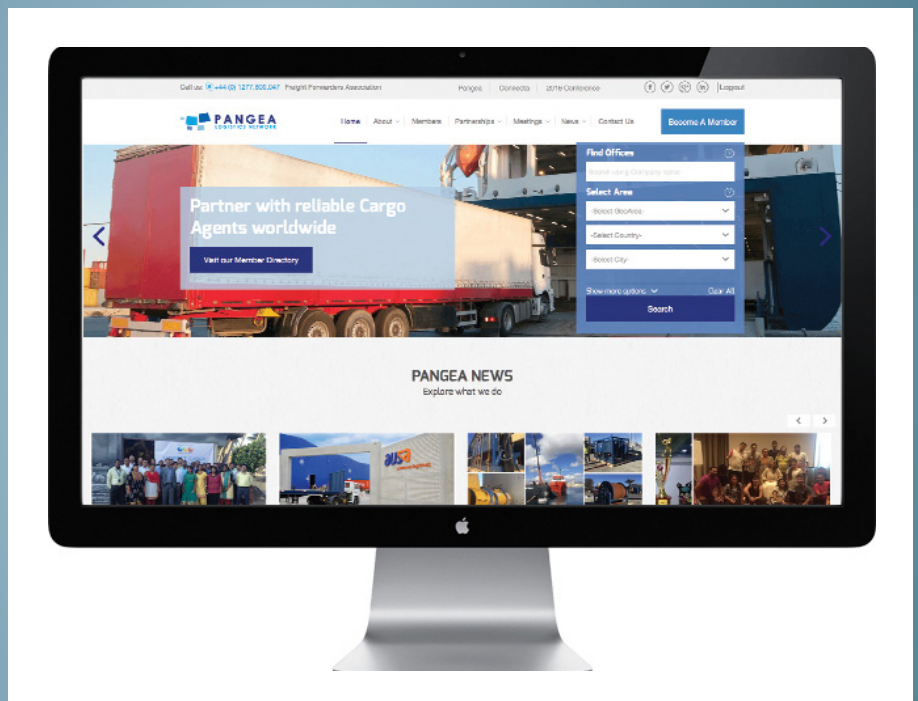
Call us: +44 (0) 1277.800.047 Freight Forwarders Association

Pangea Connecta 2019 Conference

Logout

PANGEA LOGISTICS NETWORK

Home About Members Partnerships Meetings News Contact Us

Become A Member

Partner with reliable Cargo Agents worldwide

Visit our Member Directory

Find Offices

Search using Company name

Select Area

-Select GeoArea-

-Select Country-

-Select City-

Show more options

Clear All

Search

PANGEA NEWS

Explore what we do